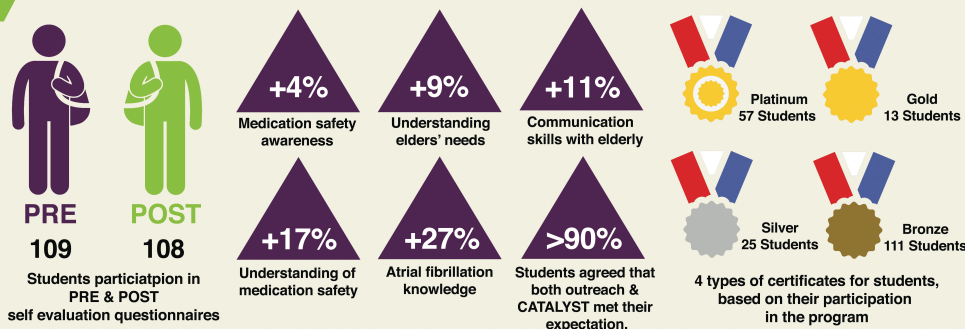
PRE
109

POST
108

Students particiatpion in PRE & POST self evaluation questionnaires

+4%
Medication safety awareness

+9%
Understanding elders' needs

+11%
Communication skills with elderly

+17%
Understanding of medication safety

+27%
Atrial fibrillation knowledge

>90%
Students agreed that both outreach & CATALYST met their expectation.

Platinum
57 Students

Gold
13 Students

Silver
25 Students

Bronze
111 Students

4 types of certificates for students, based on their participation in the program